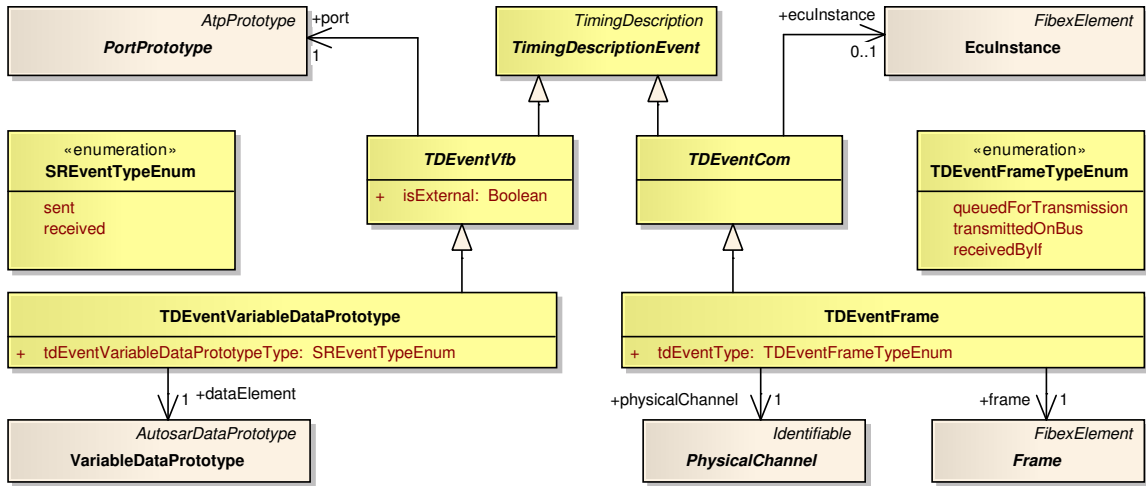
AtpPrototype
PortPrototype

+port
1

TimingDescription
TimingDescriptionEvent

+ecuInstance
0..1

FibexElement
EcuInstance

«enumeration»
SREventTypeEnum

sent
received

TDEventVfb

+ isExternal: Boolean

TDEventCom

«enumeration»
TDEventFrameTypeEnum

queuedForTransmission
transmittedOnBus
receivedByIf

TDEventVariableDataPrototype

+ tdEventVariableDataPrototypeType: SREventTypeEnum

TDEventFrame

+ tdEventType: TDEventFrameTypeEnum

1 +dataElement

+physicalChannel 1

+frame 1

AutosarDataPrototype
VariableDataPrototype

Identifiable
PhysicalChannel

FibexElement
Frame